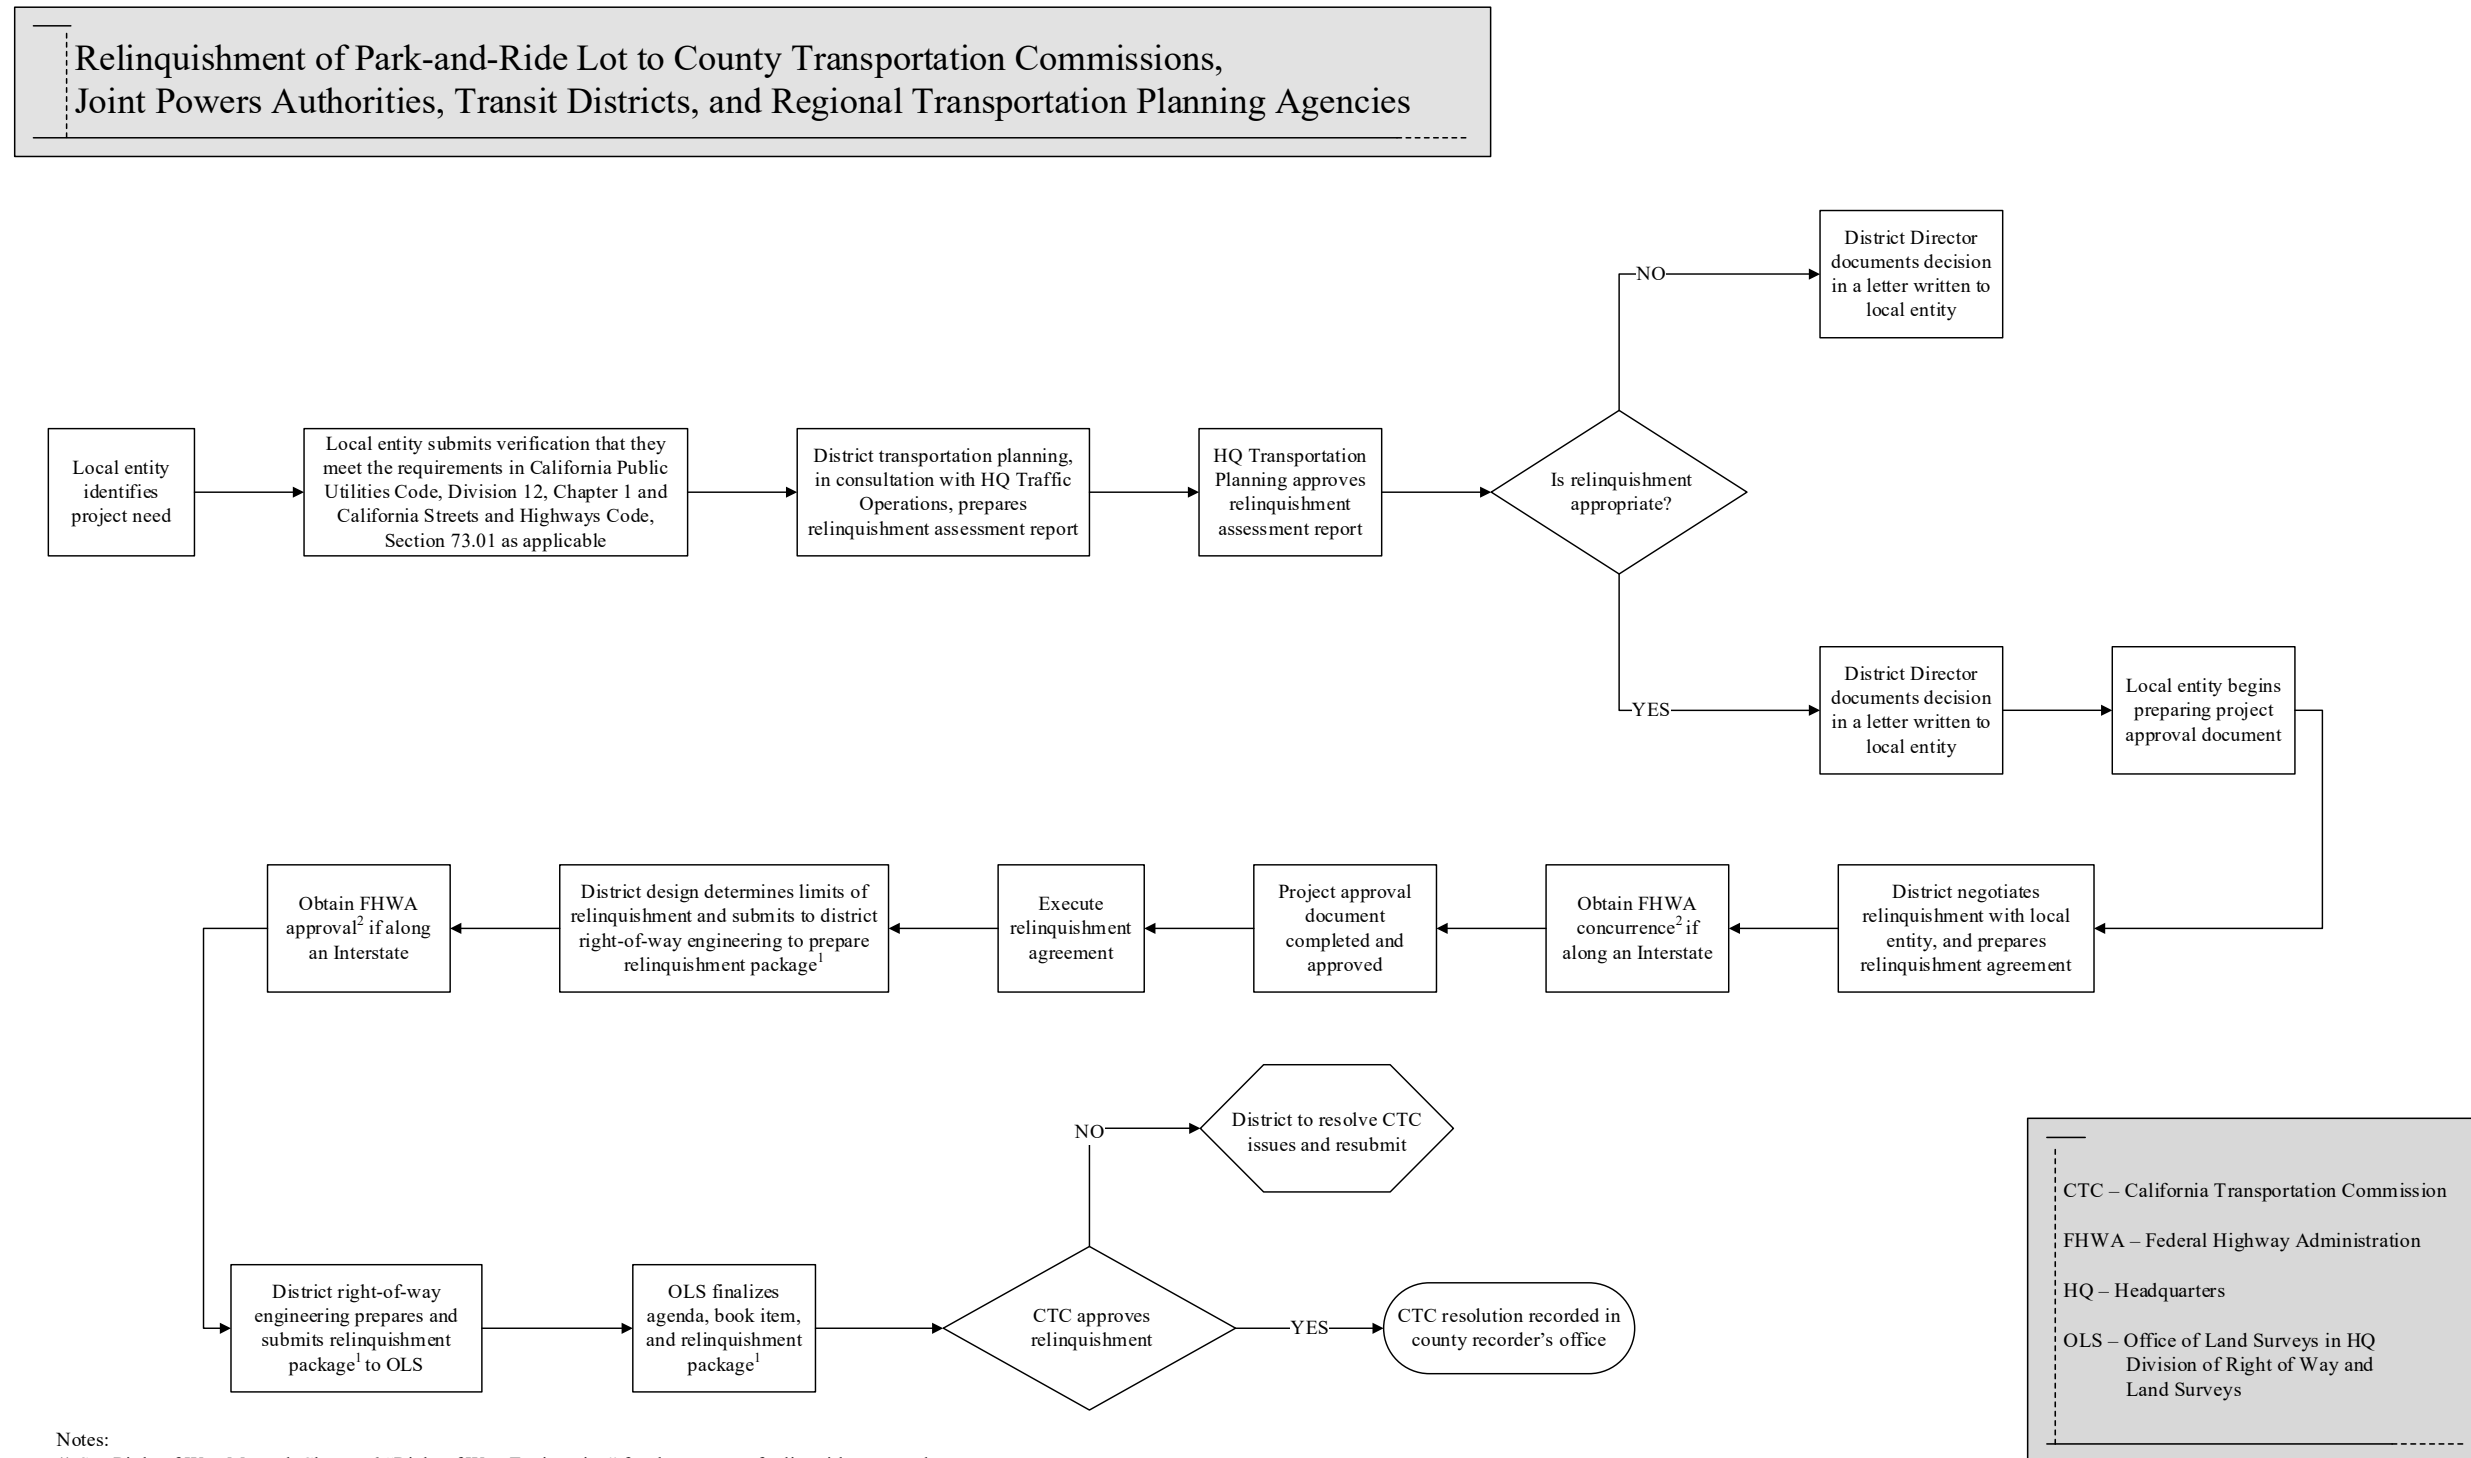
Relinquishment of Park-and-Ride Lot to County Transportation Commissions, Joint Powers Authorities, Transit Districts, and Regional Transportation Planning Agencies

Local entity identifies project need

Local entity submits verification that they meet the requirements in California Public Utilities Code, Division 12, Chapter 1 and California Streets and Highways Code, Section 73.01 as applicable

District transportation planning, in consultation with HQ Traffic Operations, prepares relinquishment assessment report

HQ Transportation Planning approves relinquishment assessment report

Is relinquishment appropriate?

NO

District Director documents decision in a letter written to local entity

YES

District Director documents decision in a letter written to local entity

Local entity begins preparing project approval document

District negotiates relinquishment with local entity, and prepares relinquishment agreement

Obtain FHWA concurrence$^2$ if along an Interstate

Project approval document completed and approved

Execute relinquishment agreement

District design determines limits of relinquishment and submits to district right-of-way engineering to prepare relinquishment package$^1$

Obtain FHWA approval$^2$ if along an Interstate

District right-of-way engineering prepares and submits relinquishment package$^1$ to OLS

OLS finalizes agenda, book item, and relinquishment package$^1$

CTC approves relinquishment

NO

District to resolve CTC issues and resubmit

YES

CTC resolution recorded in county recorder's office

CTC – California Transportation Commission

FHWA – Federal Highway Administration

HQ – Headquarters

OLS – Office of Land Surveys in HQ Division of Right of Way and Land Surveys

Notes:

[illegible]